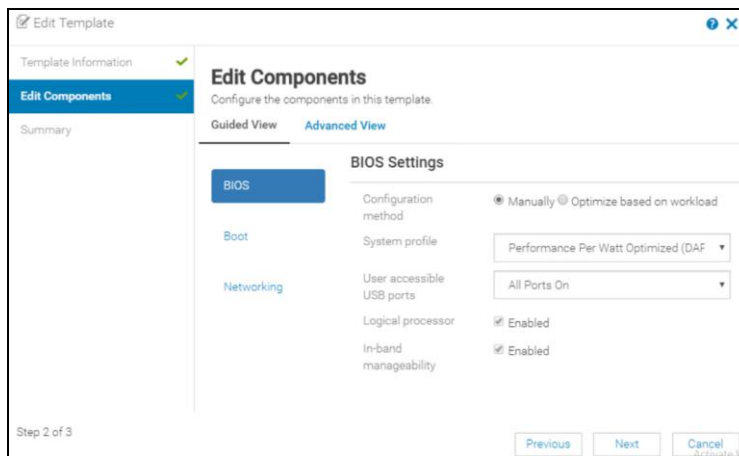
Edit Template

Template Information

Edit Components

Summary

Edit Components

Configure the components in this template.

Guided View

Advanced View

BIOS

Boot

Networking

BIOS Settings

Configuration method

Manually Optimize based on workload

System profile

Performance Per Watt Optimized (DAF

User accessible USB ports

All Ports On

Logical processor

Enabled

In-band manageability

Enabled

Step 2 of 3

Previous

Next

Cancel